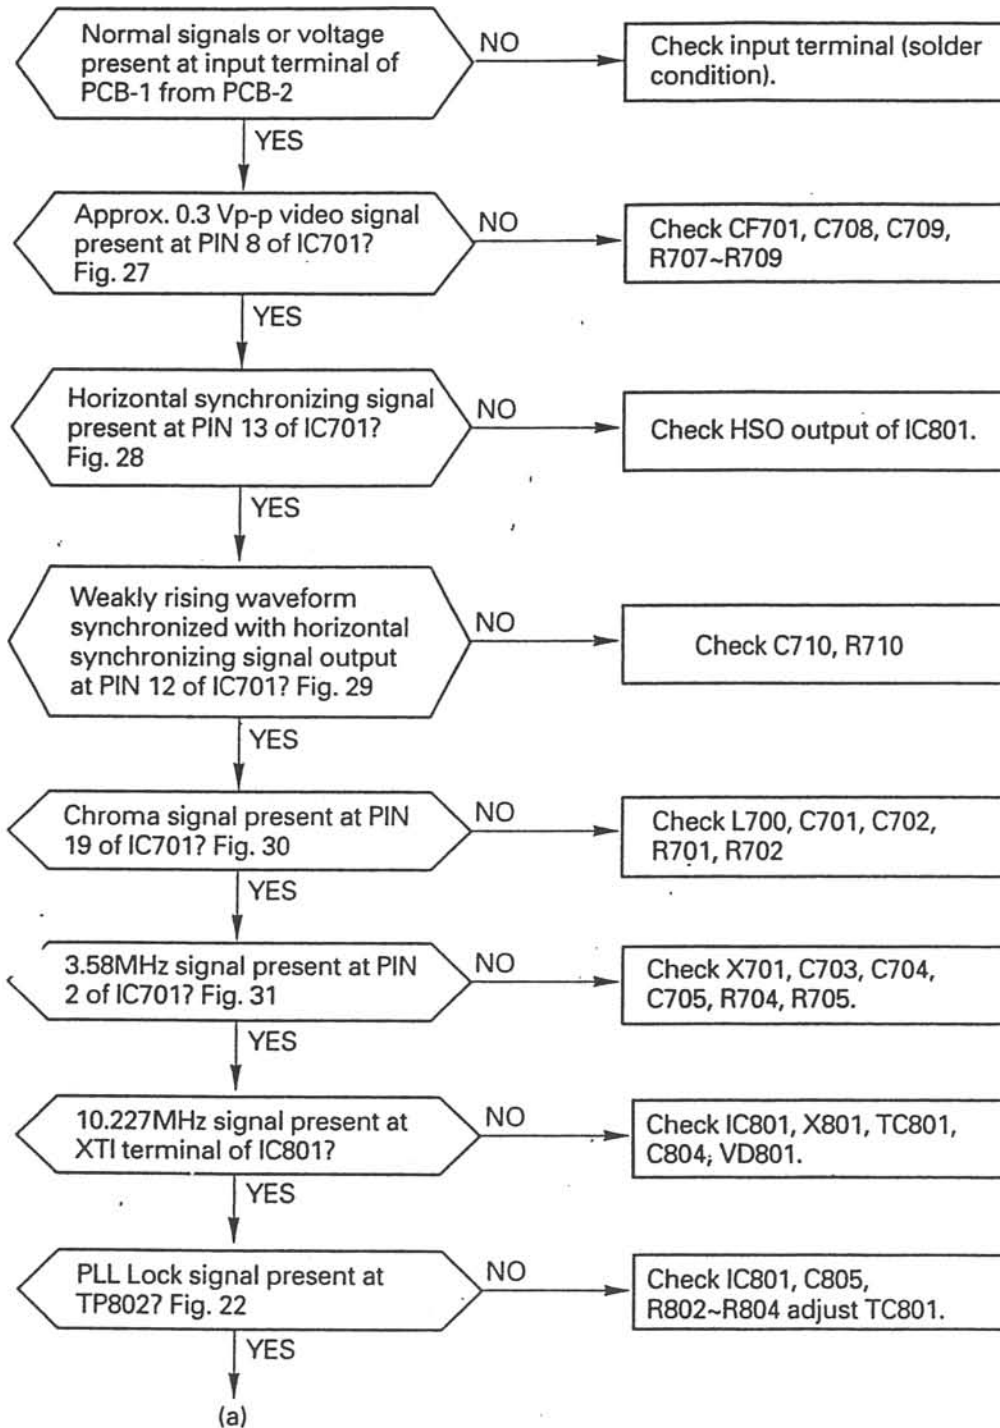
Normal signals or voltage present at input terminal of PCB-1 from PCB-2

NO

Check input terminal (solder condition).

YES

Approx. 0.3 Vp-p video signal present at PIN 8 of IC701? Fig. 27

NO

Check CF701, C708, C709, R707~R709

YES

Horizontal synchronizing signal present at PIN 13 of IC701? Fig. 28

NO

Check HSO output of IC801.

YES

Weakly rising waveform synchronized with horizontal synchronizing signal output at PIN 12 of IC701? Fig. 29

NO

Check C710, R710

YES

Chroma signal present at PIN 19 of IC701? Fig. 30

NO

Check L700, C701, C702, R701, R702

YES

3.58MHz signal present at PIN 2 of IC701? Fig. 31

NO

Check X701, C703, C704, C705, R704, R705.

YES

10.227MHz signal present at XTI terminal of IC801?

NO

Check IC801, X801, TC801, C804, VD801.

YES

PLL Lock signal present at TP802? Fig. 22

NO

Check IC801, C805, R802~R804 adjust TC801.

YES

(a)